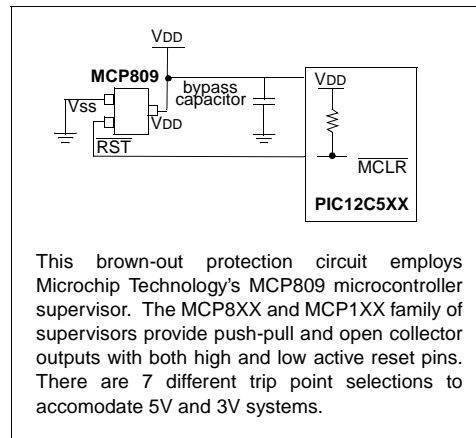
VDD

MCP809

bypass capacitor

Vss

VDD

$\overline{RST}$

VDD

$\overline{MCLR}$

PIC12C5XX

This brown-out protection circuit employs Microchip Technology's MCP809 microcontroller supervisor. The MCP8XX and MCP1XX family of supervisors provide push-pull and open collector outputs with both high and low active reset pins. There are 7 different trip point selections to accomodate 5V and 3V systems.